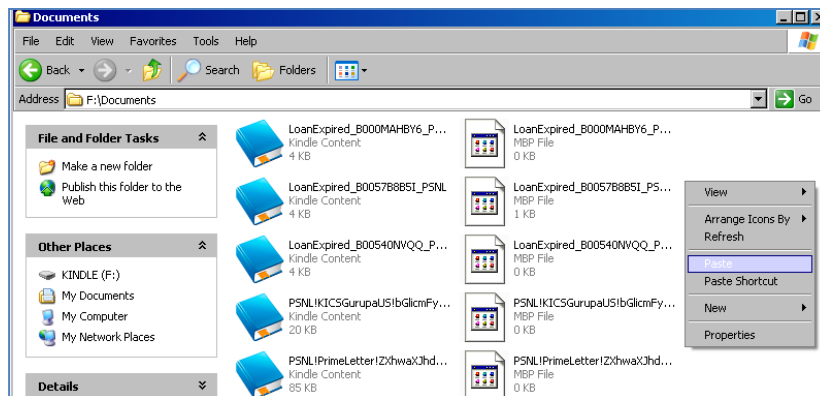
Documents

File Edit View Favorites Tools Help

Back Search Folders

Address F:\Documents Go

File and Folder Tasks

Make a new folder

Publish this folder to the Web

Other Places

KINDLE (F:)

My Documents

My Computer

My Network Places

Details

LoanExpired_B000MAHBY6_P...
Kindle Content
4 KB

LoanExpired_B000MAHBY6_P...
MBP File
0 KB

LoanExpired_B0057B8B5I_PSNL
Kindle Content
4 KB

LoanExpired_B0057B8B5I_PS...
MBP File
1 KB

LoanExpired_B00540NVQQ_P...
Kindle Content
4 KB

LoanExpired_B00540NVQQ_P...
MBP File
0 KB

PSNL!KICSGurupaUS!bGlicmFy...
Kindle Content
20 KB

PSNL!KICSGurupaUS!bGlicmFy...
MBP File
0 KB

PSNL!PrimeLetter!ZXhwaXJhd...
Kindle Content
85 KB

PSNL!PrimeLetter!ZXhwaXJhd...
MBP File
0 KB

View

Arrange Icons By

Refresh

Paste

Paste Shortcut

New

Properties